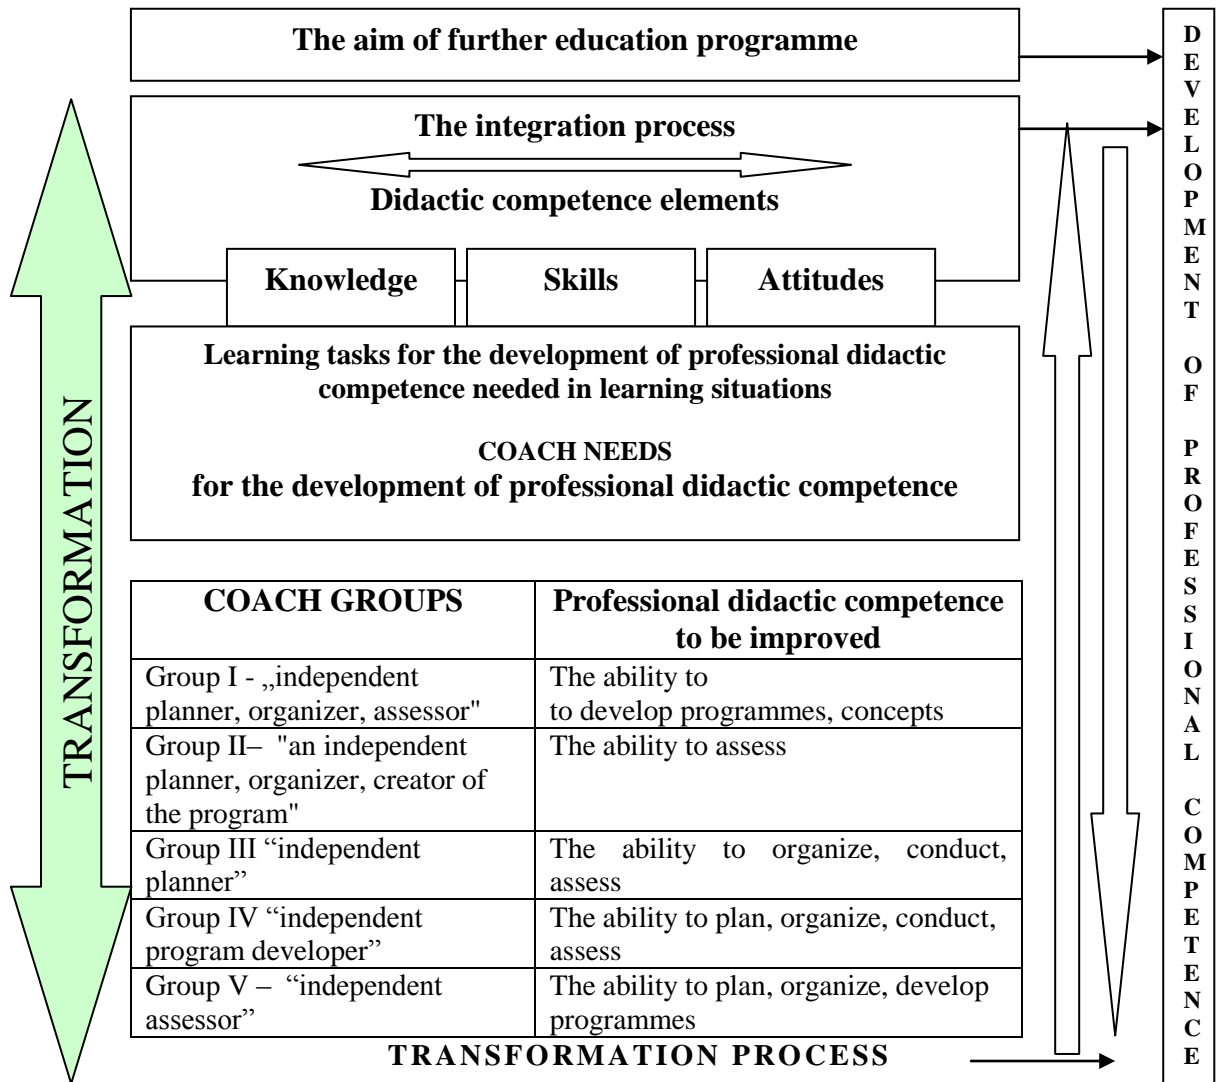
The aim of further education programme

The integration process

Didactic competence elements

Knowledge

Skills

Attitudes

Learning tasks for the development of professional didactic competence needed in learning situations

COACH NEEDS
for the development of professional didactic competence

| COACH GROUPS | Professional didactic competence to be improved |
|---|---|
| Group I - „independent planner, organizer, assessor" | The ability to to develop programmes, concepts |
| Group II– "an independent planner, organizer, creator of the program" | The ability to assess |
| Group III "independent planner" | The ability to organize, conduct, assess |
| Group IV "independent program developer" | The ability to plan, organize, conduct, assess |
| Group V – "independent assessor" | The ability to plan, organize, develop programmes |

TRANSFORMATION PROCESS

TRANSFORMATION

DEVELOPMENT OF PROFESSIONAL COMPETENCE